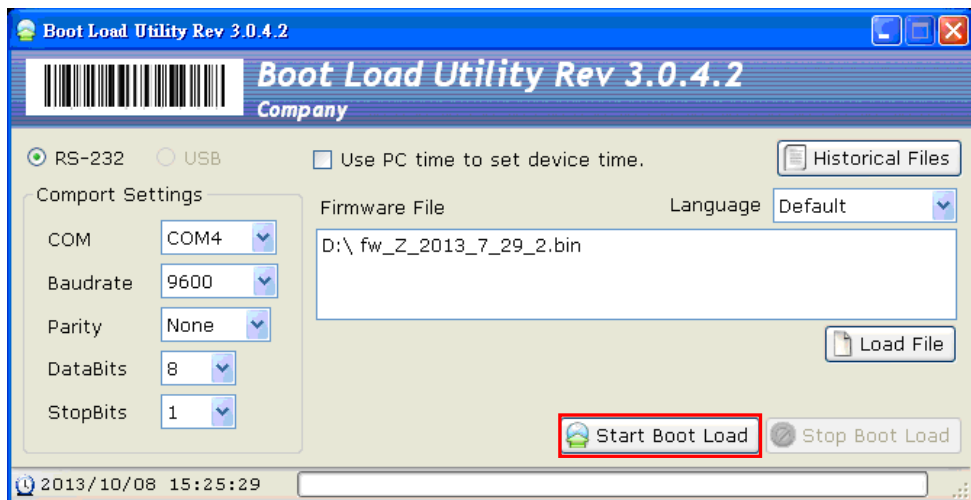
Boot Load Utility Rev 3.0.4.2

Boot Load Utility Rev 3.0.4.2
Company

RS-232 USB

Comport Settings

COM COM4
Baudrate 9600
Parity None
DataBits 8
StopBits 1

Use PC time to set device time.

Historical Files

Firmware File

Language Default

D:\ fw_Z_2013_7_29_2.bin

Load File

Start Boot Load
Stop Boot Load

2013/10/08 15:25:29